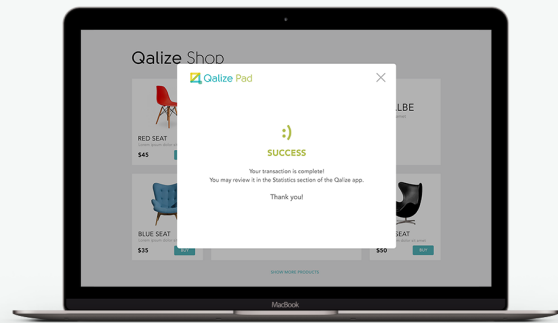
Qalize Shop

Qalize Pad

:)

SUCCESS

Your transaction is complete!
You may review it in the Statistics section of the Qalize app.

Thank you!

RED SEAT
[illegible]
$45

LBE

BLUE SEAT
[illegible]
$35
BUY

SEAT
$50
BUY

SHOW MORE PRODUCTS

MacBook